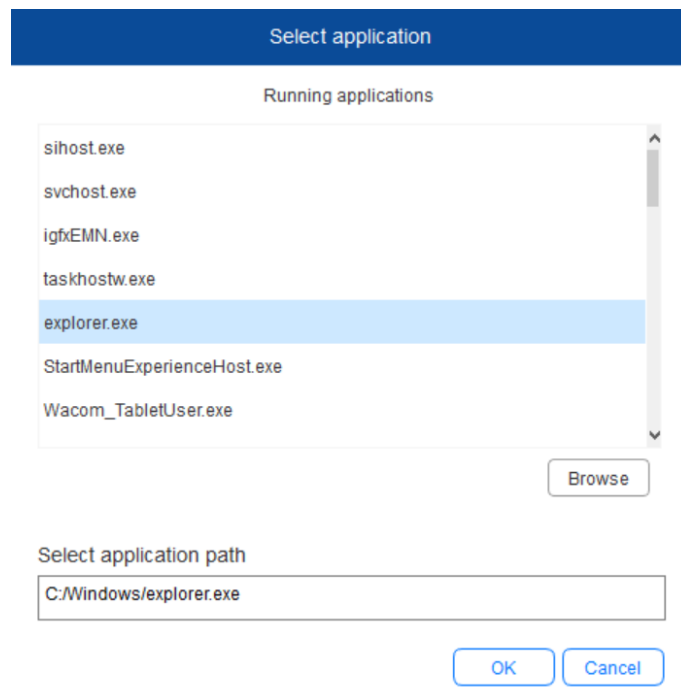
Select application

Running applications

sihost.exe
svchost.exe
igfxEMN.exe
taskhostw.exe
explorer.exe
StartMenuExperienceHost.exe
Wacom_TabletUser.exe

Browse

Select application path

C:/Windows/explorer.exe

OK
Cancel